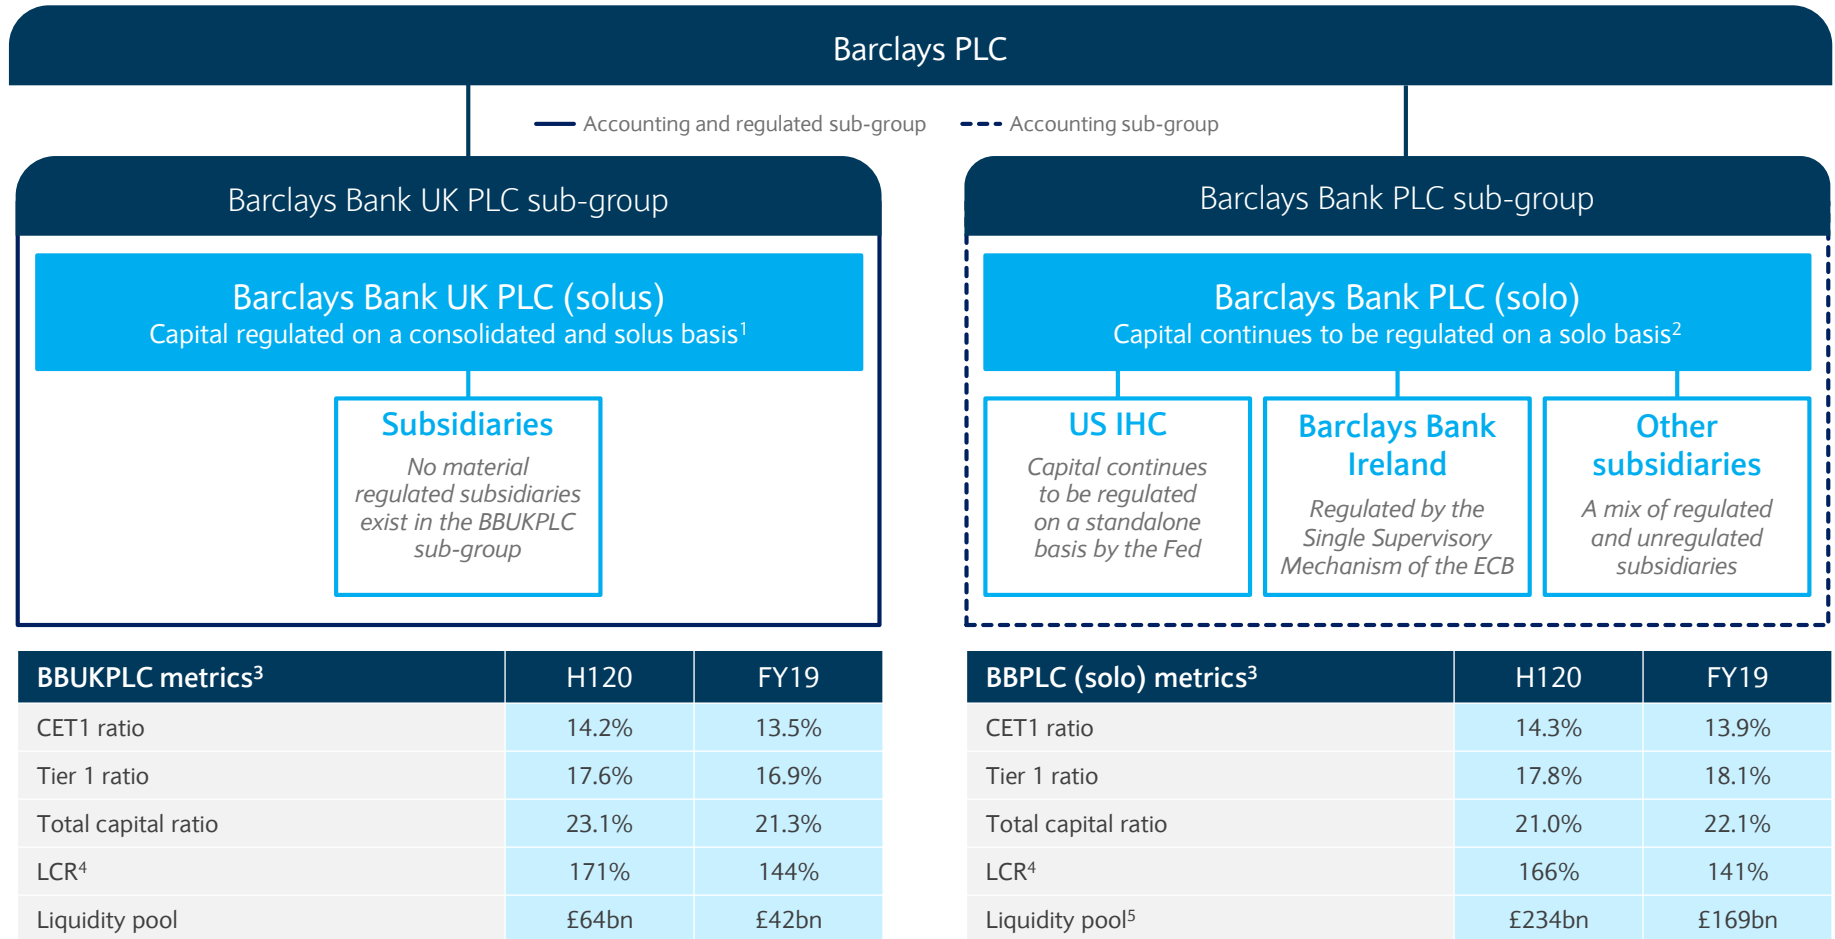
Barclays PLC

Accounting and regulated sub-group

Accounting sub-group

Barclays Bank UK PLC sub-group

Barclays Bank UK PLC (solus)
Capital regulated on a consolidated and solus basis$^1$

Subsidiaries
No material regulated subsidiaries exist in the BBUKPLC sub-group

Barclays Bank PLC sub-group

Barclays Bank PLC (solo)
Capital continues to be regulated on a solo basis$^2$

US IHC
Capital continues to be regulated on a standalone basis by the Fed

Barclays Bank Ireland
Regulated by the Single Supervisory Mechanism of the ECB

Other subsidiaries
A mix of regulated and unregulated subsidiaries

| BBUKPLC metrics$^3$ | H120 | FY19 |
|---|---|---|
| CET1 ratio | 14.2% | 13.5% |
| Tier 1 ratio | 17.6% | 16.9% |
| Total capital ratio | 23.1% | 21.3% |
| LCR$^4$ | 171% | 144% |
| Liquidity pool | £64bn | £42bn |

| BBPLC (solo) metrics$^3$ | H120 | FY19 |
|---|---|---|
| CET1 ratio | 14.3% | 13.9% |
| Tier 1 ratio | 17.8% | 18.1% |
| Total capital ratio | 21.0% | 22.1% |
| LCR$^4$ | 166% | 141% |
| Liquidity pool$^5$ | £234bn | £169bn |